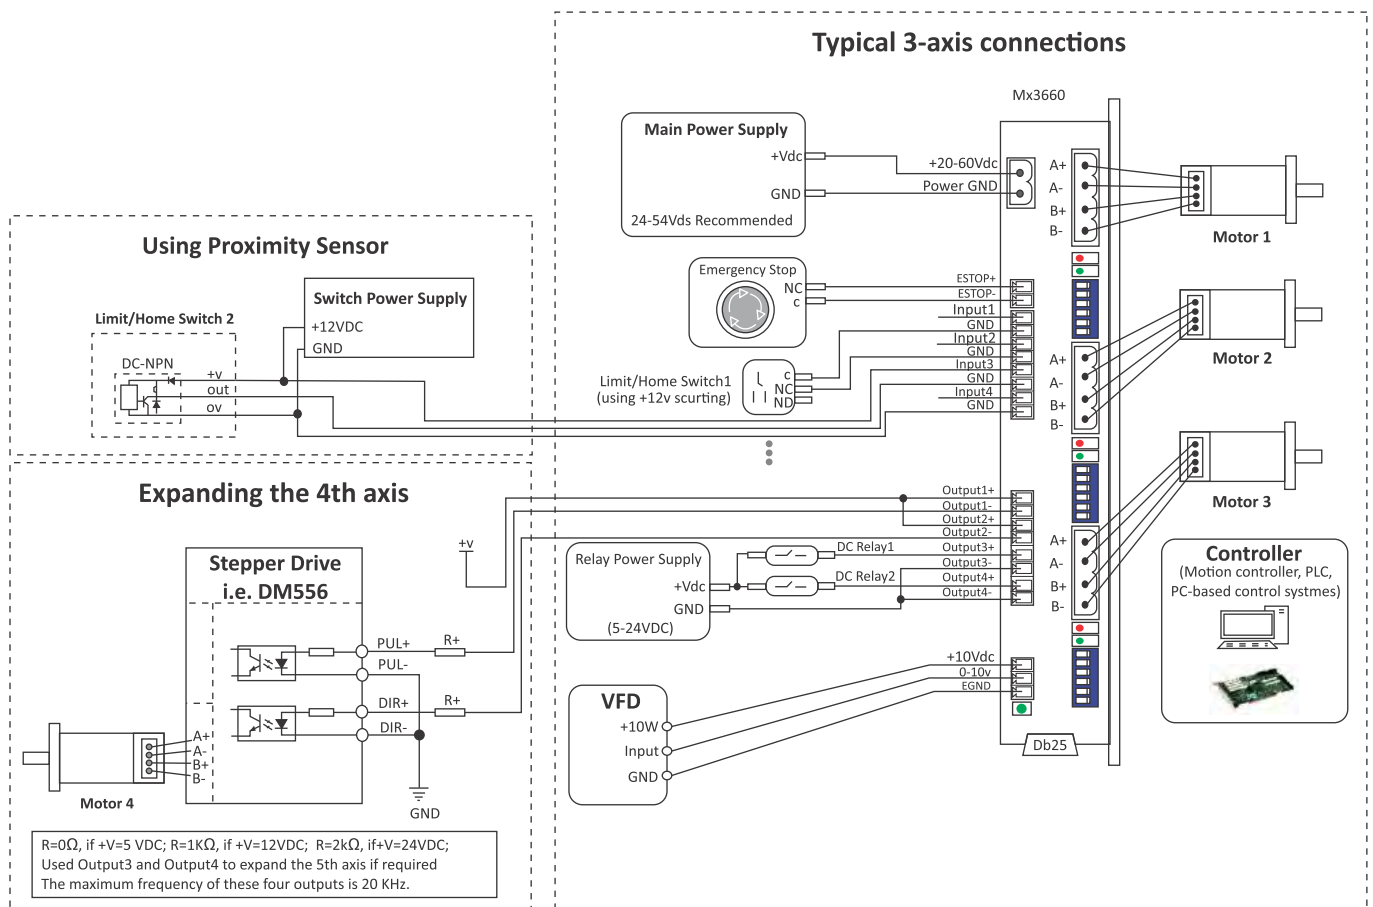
Typical 3-axis connections

Mx3660

Main Power Supply
+Vdc
GND
24-54Vds Recommended

+20-60Vdc
Power GND

A+
A-
B+
B-

Motor 1

Emergency Stop
NC
c

ESTOP+
ESTOP-
Input1
GND
Input2
GND
Input3
GND
Input4
GND

Limit/Home Switch1
(using +12v scurting)
c
NC
ND

A+
A-
B+
B-

Motor 2

Motor 3

Using Proximity Sensor

Switch Power Supply
+12VDC
GND

Limit/Home Switch 2
DC-NPN
+v
out
ov

Expanding the 4th axis

Output1+
Output1-
Output2+
Output2-
Output3+
Output3-
Output4+
Output4-

A+
A-
B+
B-

+v

Stepper Drive
i.e. DM556

Relay Power Supply
+Vdc
GND
(5-24VDC)

DC Relay1
DC Relay2

Controller
(Motion controller, PLC, PC-based control systmes)

PUL+
PUL-
R+
DIR+
DIR-
R+

A+
A-
B+
B-
Motor 4

GND

+10Vdc
0-10v
EGND

VFD
+10W
Input
GND

Db25

R=0Ω, if +V=5 VDC; R=1KΩ, if +V=12VDC; R=2kΩ, if+V=24VDC;
Used Output3 and Output4 to expand the 5th axis if required
The maximum frequency of these four outputs is 20 KHz.